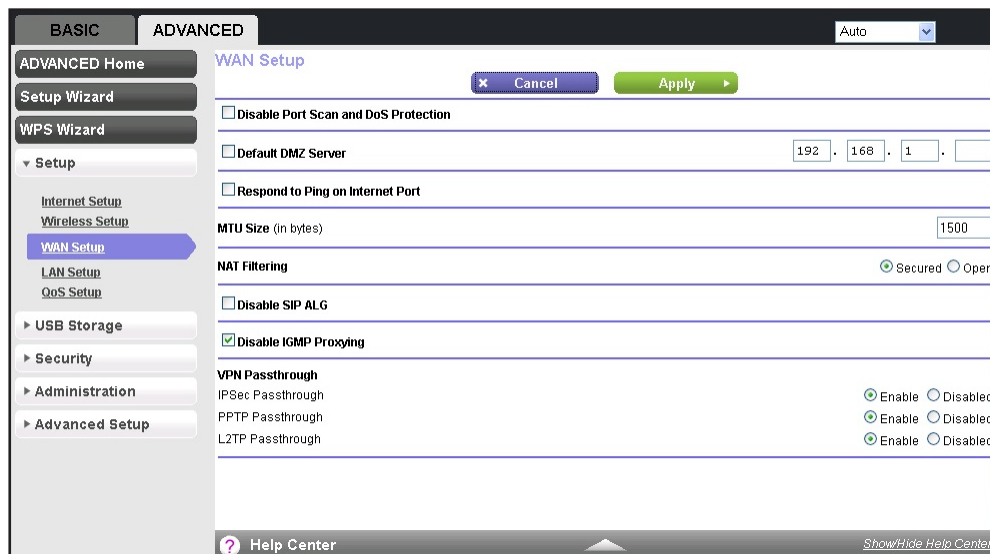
BASIC ADVANCED

Auto

ADVANCED Home

Setup Wizard

WPS Wizard

▾ Setup

Internet Setup
Wireless Setup
WAN Setup
LAN Setup
QoS Setup

▸ USB Storage

▸ Security

▸ Administration

▸ Advanced Setup

WAN Setup

✕ Cancel

Apply ▸

Disable Port Scan and DoS Protection

Default DMZ Server 192 . 168 . 1 .

Respond to Ping on Internet Port

MTU Size (in bytes) 1500

NAT Filtering Secured Oper

Disable SIP ALG

Disable IGMP Proxying

VPN Passthrough
IPSec Passthrough Enable Disablec
PPTP Passthrough Enable Disablec
L2TP Passthrough Enable Disablec

Help Center

Show/Hide Help Cente